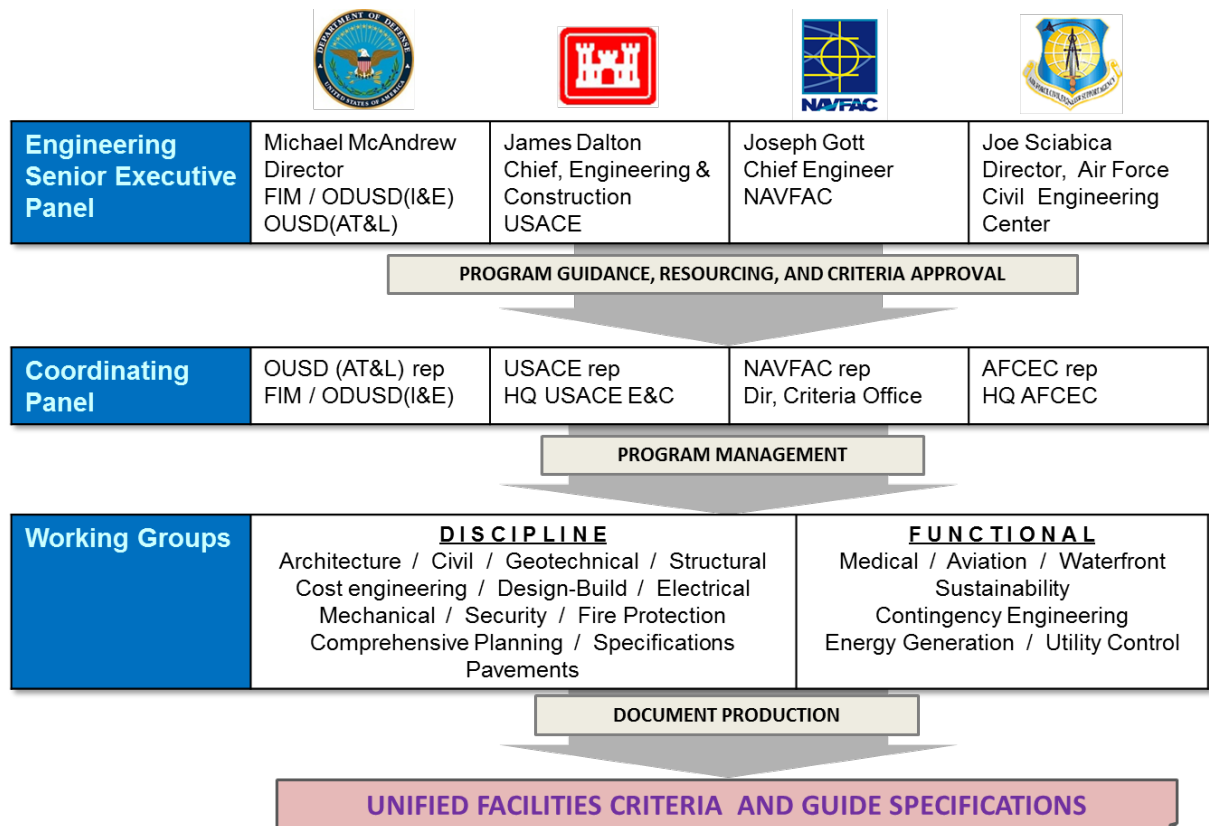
DEPARTMENT OF DEFENSE
UNITED STATES OF AMERICA

NAVFAC

| Engineering Senior Executive Panel | Michael McAndrew Director FIM / ODUSD(I&E) OUSD(AT&L) | James Dalton Chief, Engineering & Construction USACE | Joseph Gott Chief Engineer NAVFAC | Joe Sciabica Director, Air Force Civil Engineering Center |
|---|---|---|---|---|

PROGRAM GUIDANCE, RESOURCING, AND CRITERIA APPROVAL

| Coordinating Panel | OUSD (AT&L) rep FIM / ODUSD(I&E) | USACE rep HQ USACE E&C | NAVFAC rep Dir, Criteria Office | AFCEC rep HQ AFCEC |
|---|---|---|---|---|

PROGRAM MANAGEMENT

| Working Groups | DISCIPLINE Architecture / Civil / Geotechnical / Structural Cost engineering / Design-Build / Electrical Mechanical / Security / Fire Protection Comprehensive Planning / Specifications Pavements | FUNCTIONAL Medical / Aviation / Waterfront Sustainability Contingency Engineering Energy Generation / Utility Control |
|---|---|---|

DOCUMENT PRODUCTION

UNIFIED FACILITIES CRITERIA AND GUIDE SPECIFICATIONS